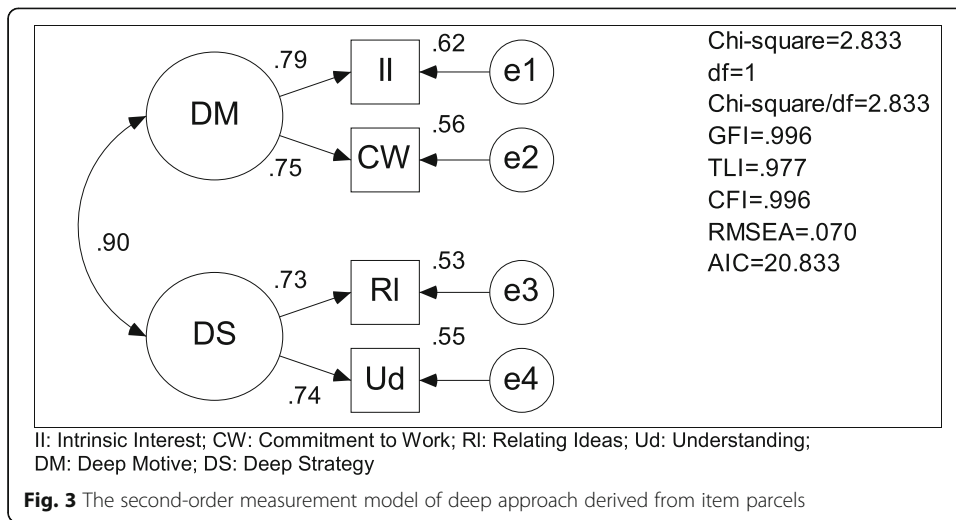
DM
.79
.75
II
CW
.62
.56
e1
e2
.90
DS
.73
.74
RI
Ud
.53
.55
e3
e4

Chi-square=2.833
df=1
Chi-square/df=2.833
GFI=.996
TLI=.977
CFI=.996
RMSEA=.070
AIC=20.833

II: Intrinsic Interest; CW: Commitment to Work; RI: Relating Ideas; Ud: Understanding; DM: Deep Motive; DS: Deep Strategy

**Fig. 3** The second-order measurement model of deep approach derived from item parcels